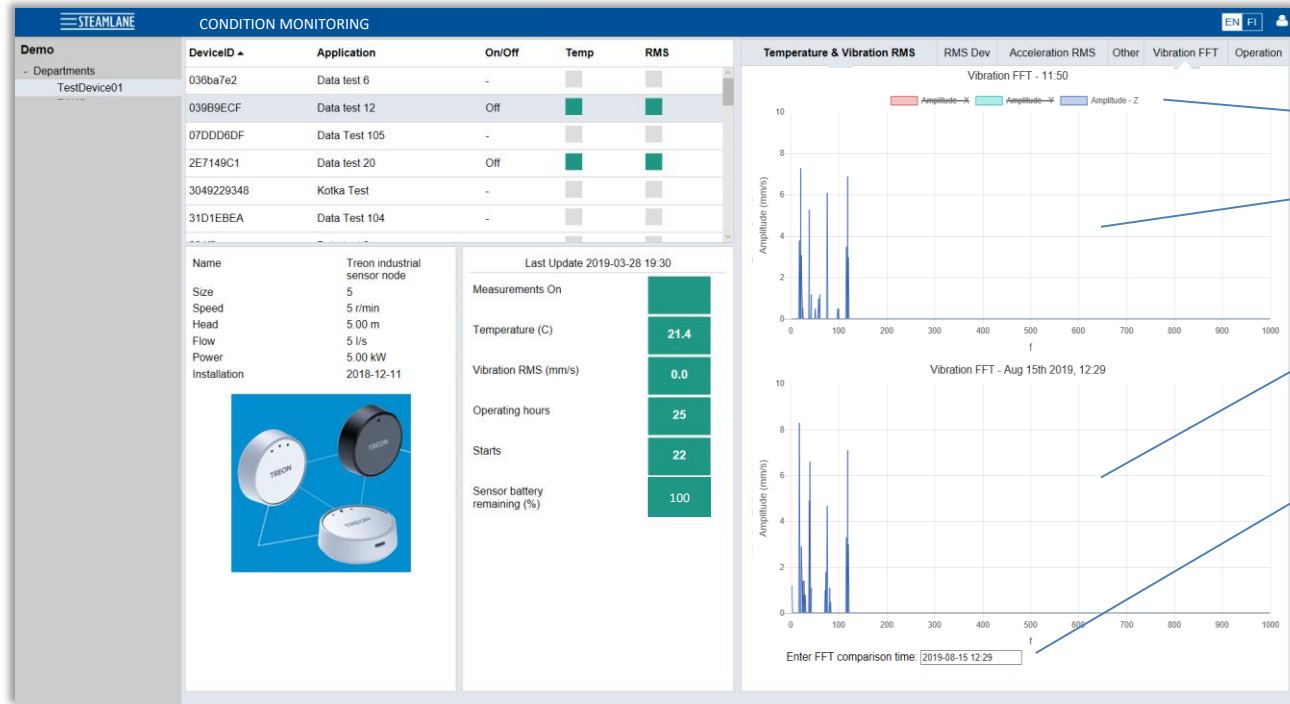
STEAMLANE CONDITION MONITORING

EN FI

Demo

- Departments
TestDevice01

| DeviceID ▲ | Application | On/Off | Temp | RMS |
|---|---|---|---|---|
| 036ba7e2 | Data test 6 | - | | |
| 039B9ECF | Data test 12 | Off | | |
| 07DDD6DF | Data Test 105 | - | | |
| 2E7149C1 | Data test 20 | Off | | |
| 3049229348 | Kotka Test | - | | |
| 31D1EBEA | Data Test 104 | - | | |

| | |
|---|---|
| Name | Treon industrial sensor node |
| Size | 5 |
| Speed | 5 r/min |
| Head | 5.00 m |
| Flow | 5 l/s |
| Power | 5.00 kW |
| Installation | 2018-12-11 |

TREON TREON TREON

Last Update 2019-03-28 19:30

| | |
|---|---|
| Measurements On | |
| Temperature (C) | 21.4 |
| Vibration RMS (mm/s) | 0.0 |
| Operating hours | 25 |
| Starts | 22 |
| Sensor battery remaining (%) | 100 |

Temperature & Vibration RMS | RMS Dev | Acceleration RMS | Other | Vibration FFT | Operation

Vibration FFT - 11:50

Amplitude - X Amplitude - Y Amplitude - Z

Amplitude (mm/s)

10 8 6 4 2 0

0 100 200 300 400 500 600 700 800 900 1000

f

Vibration FFT - Aug 15th 2019, 12:29

Amplitude (mm/s)

10 8 6 4 2 0

0 100 200 300 400 500 600 700 800 900 1000

f

Enter FFT comparison time: 2019-08-15 12:29